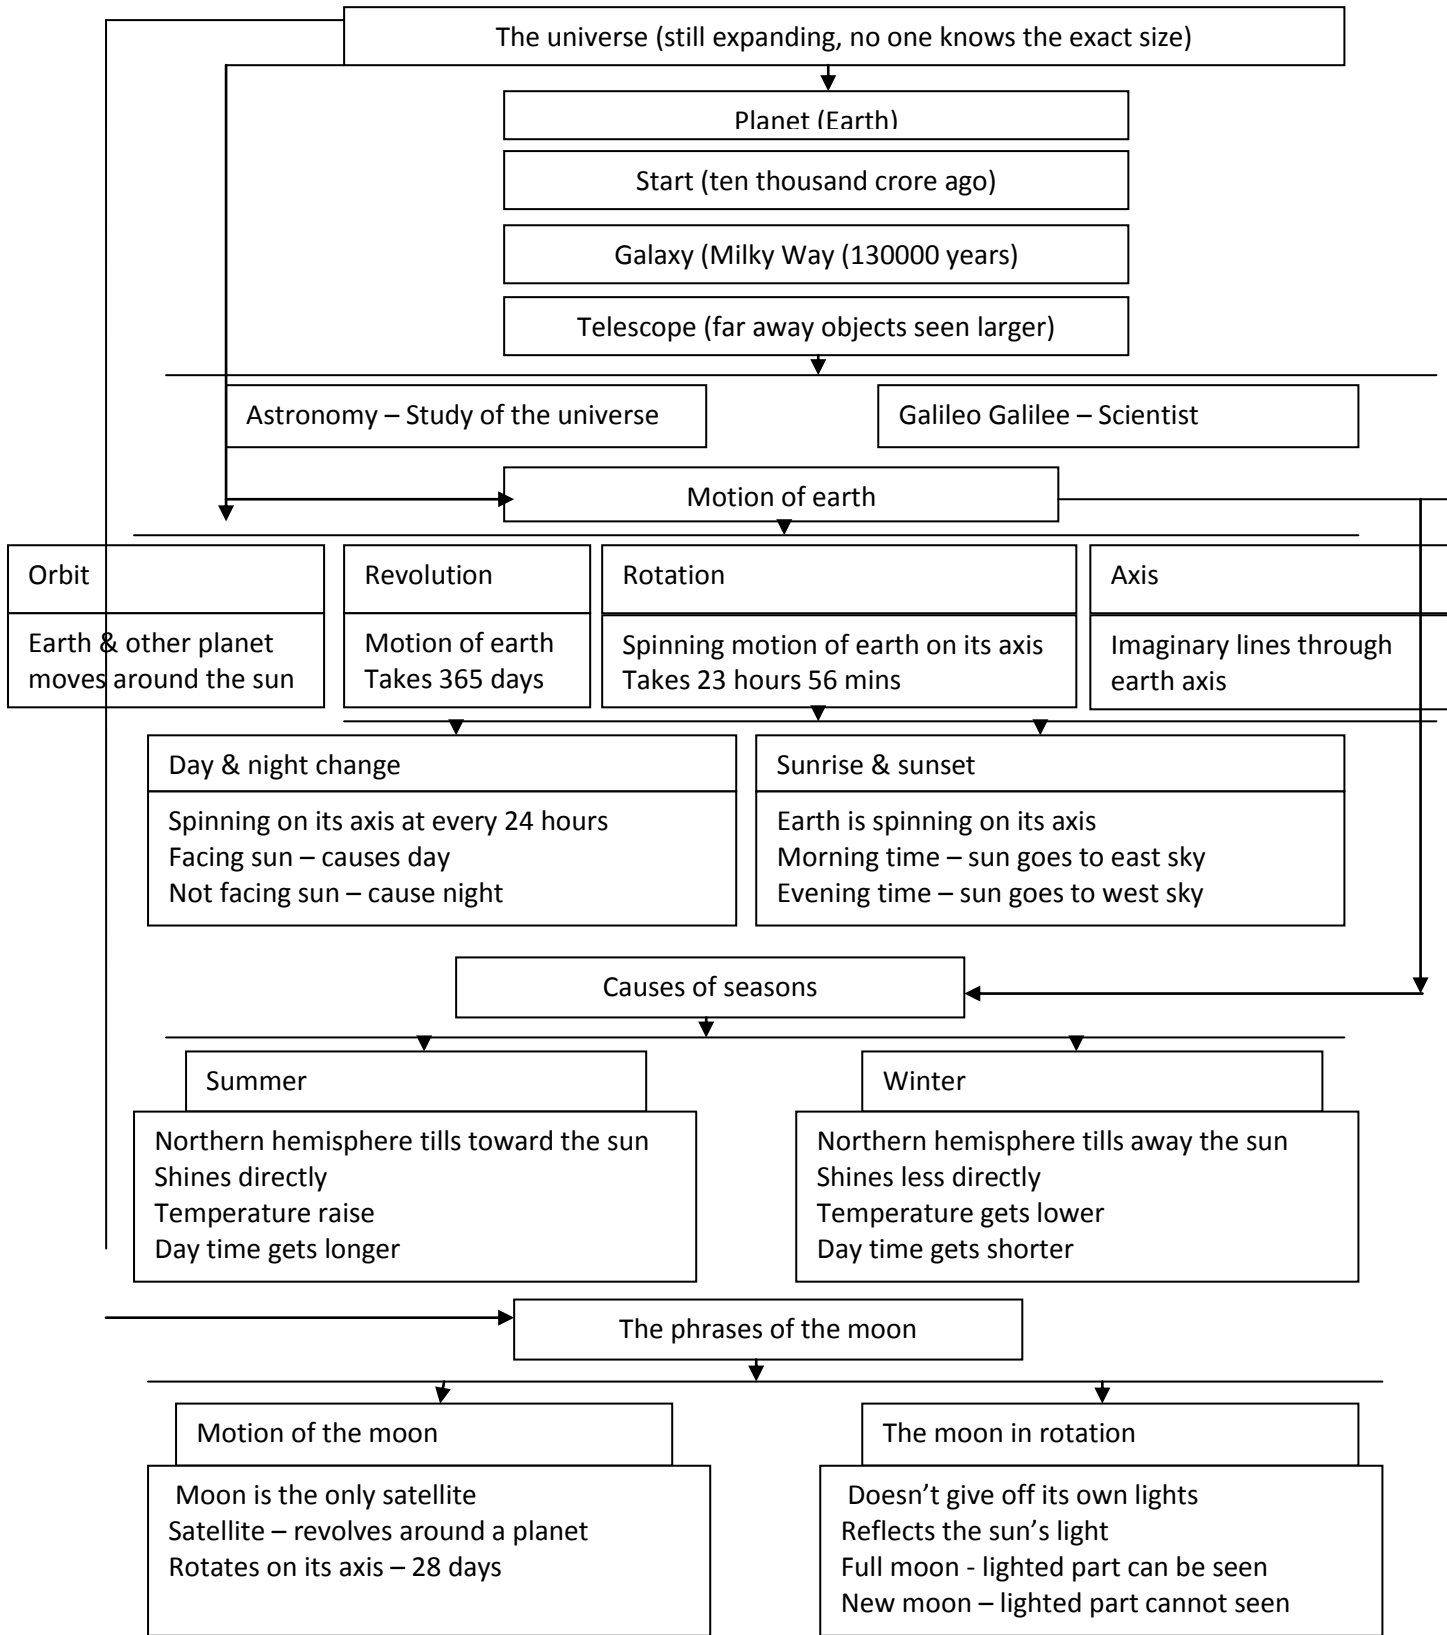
The universe (still expanding, no one knows the exact size)

Planet (Earth)

Start (ten thousand crore ago)

Galaxy (Milky Way (130000 years)

Telescope (far away objects seen larger)

Astronomy – Study of the universe

Galileo Galilee – Scientist

Motion of earth

Orbit

Earth & other planet moves around the sun

Revolution

Motion of earth
Takes 365 days

Rotation

Spinning motion of earth on its axis
Takes 23 hours 56 mins

Axis

Imaginary lines through earth axis

Day & night change

Spinning on its axis at every 24 hours
Facing sun – causes day
Not facing sun – cause night

Sunrise & sunset

Earth is spinning on its axis
Morning time – sun goes to east sky
Evening time – sun goes to west sky

Causes of seasons

Summer

Northern hemisphere tills toward the sun
Shines directly
Temperature raise
Day time gets longer

Winter

Northern hemisphere tills away the sun
Shines less directly
Temperature gets lower
Day time gets shorter

The phrases of the moon

Motion of the moon

Moon is the only satellite
Satellite – revolves around a planet
Rotates on its axis – 28 days

The moon in rotation

Doesn't give off its own lights
Reflects the sun's light
Full moon - lighted part can be seen
New moon – lighted part cannot seen